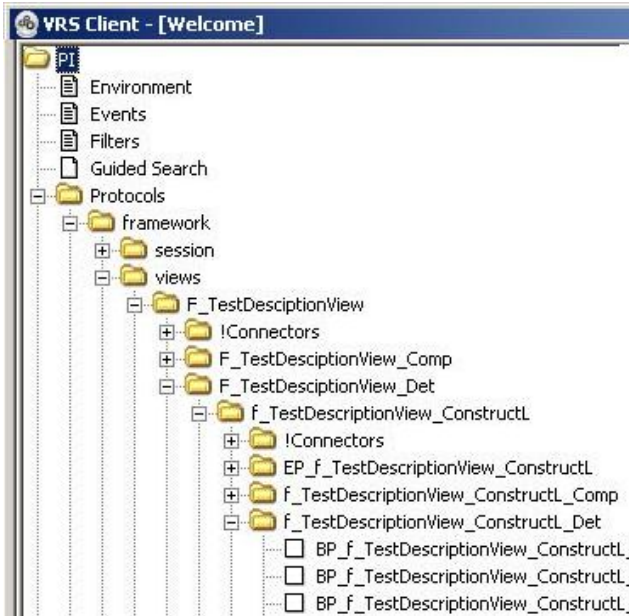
VRS Client - [Welcome]

PI
Environment
Events
Filters
Guided Search
Protocols
framework
session
views
F_TestDesciptionView
!Connectors
F_TestDesciptionView_Comp
F_TestDesciptionView_Det
f_TestDescriptionView_ConstructL
!Connectors
EP_f_TestDescriptionView_ConstructL
f_TestDescriptionView_ConstructL_Comp
f_TestDescriptionView_ConstructL_Det
BP_f_TestDescriptionView_ConstructL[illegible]
BP_f_TestDescriptionView_ConstructL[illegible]
BP_f_TestDescriptionView_ConstructL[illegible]